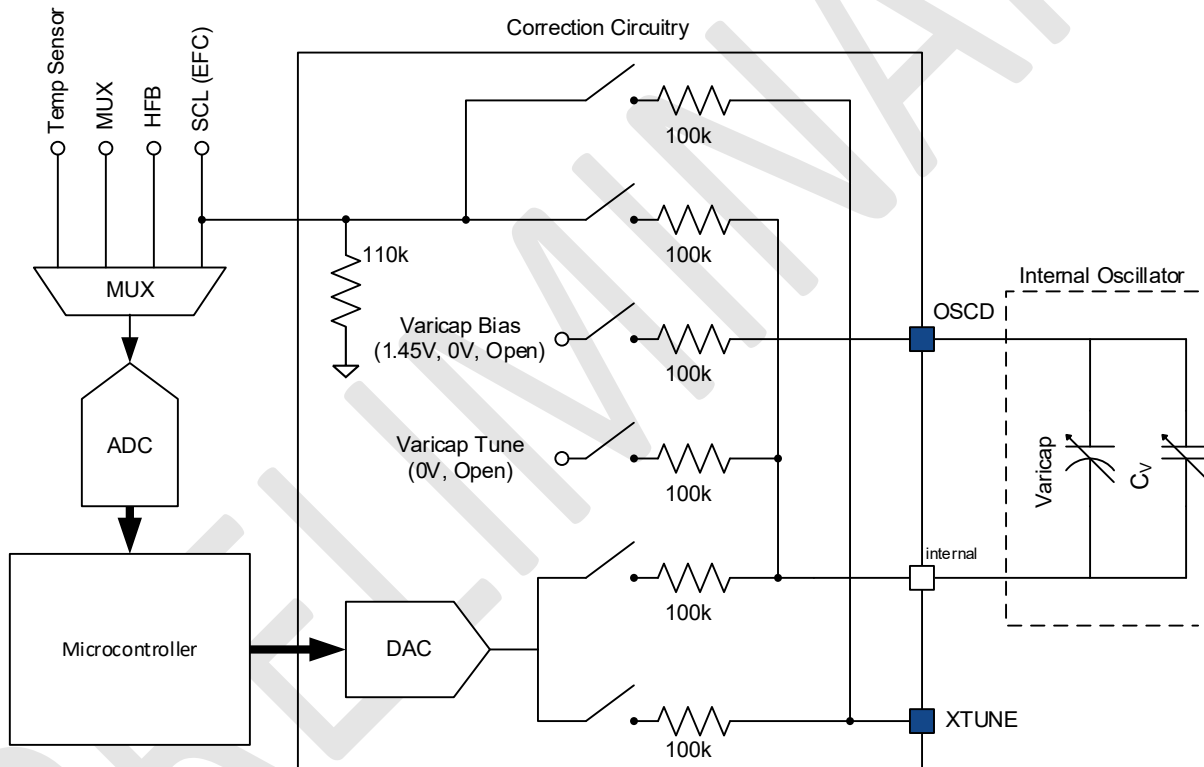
Temp Sensor
MUX
HFB
SCL (EFC)
Correction Circuitry
100k
110k
100k
Internal Oscillator
MUX
OSCD
Varicap Bias
(1.45V, 0V, Open)
100k
ADC
Varicap Tune
(0V, Open)
100k
Varicap
$C_V$
internal
100k
Microcontroller
DAC
XTUNE
100k
PRELIMINARY